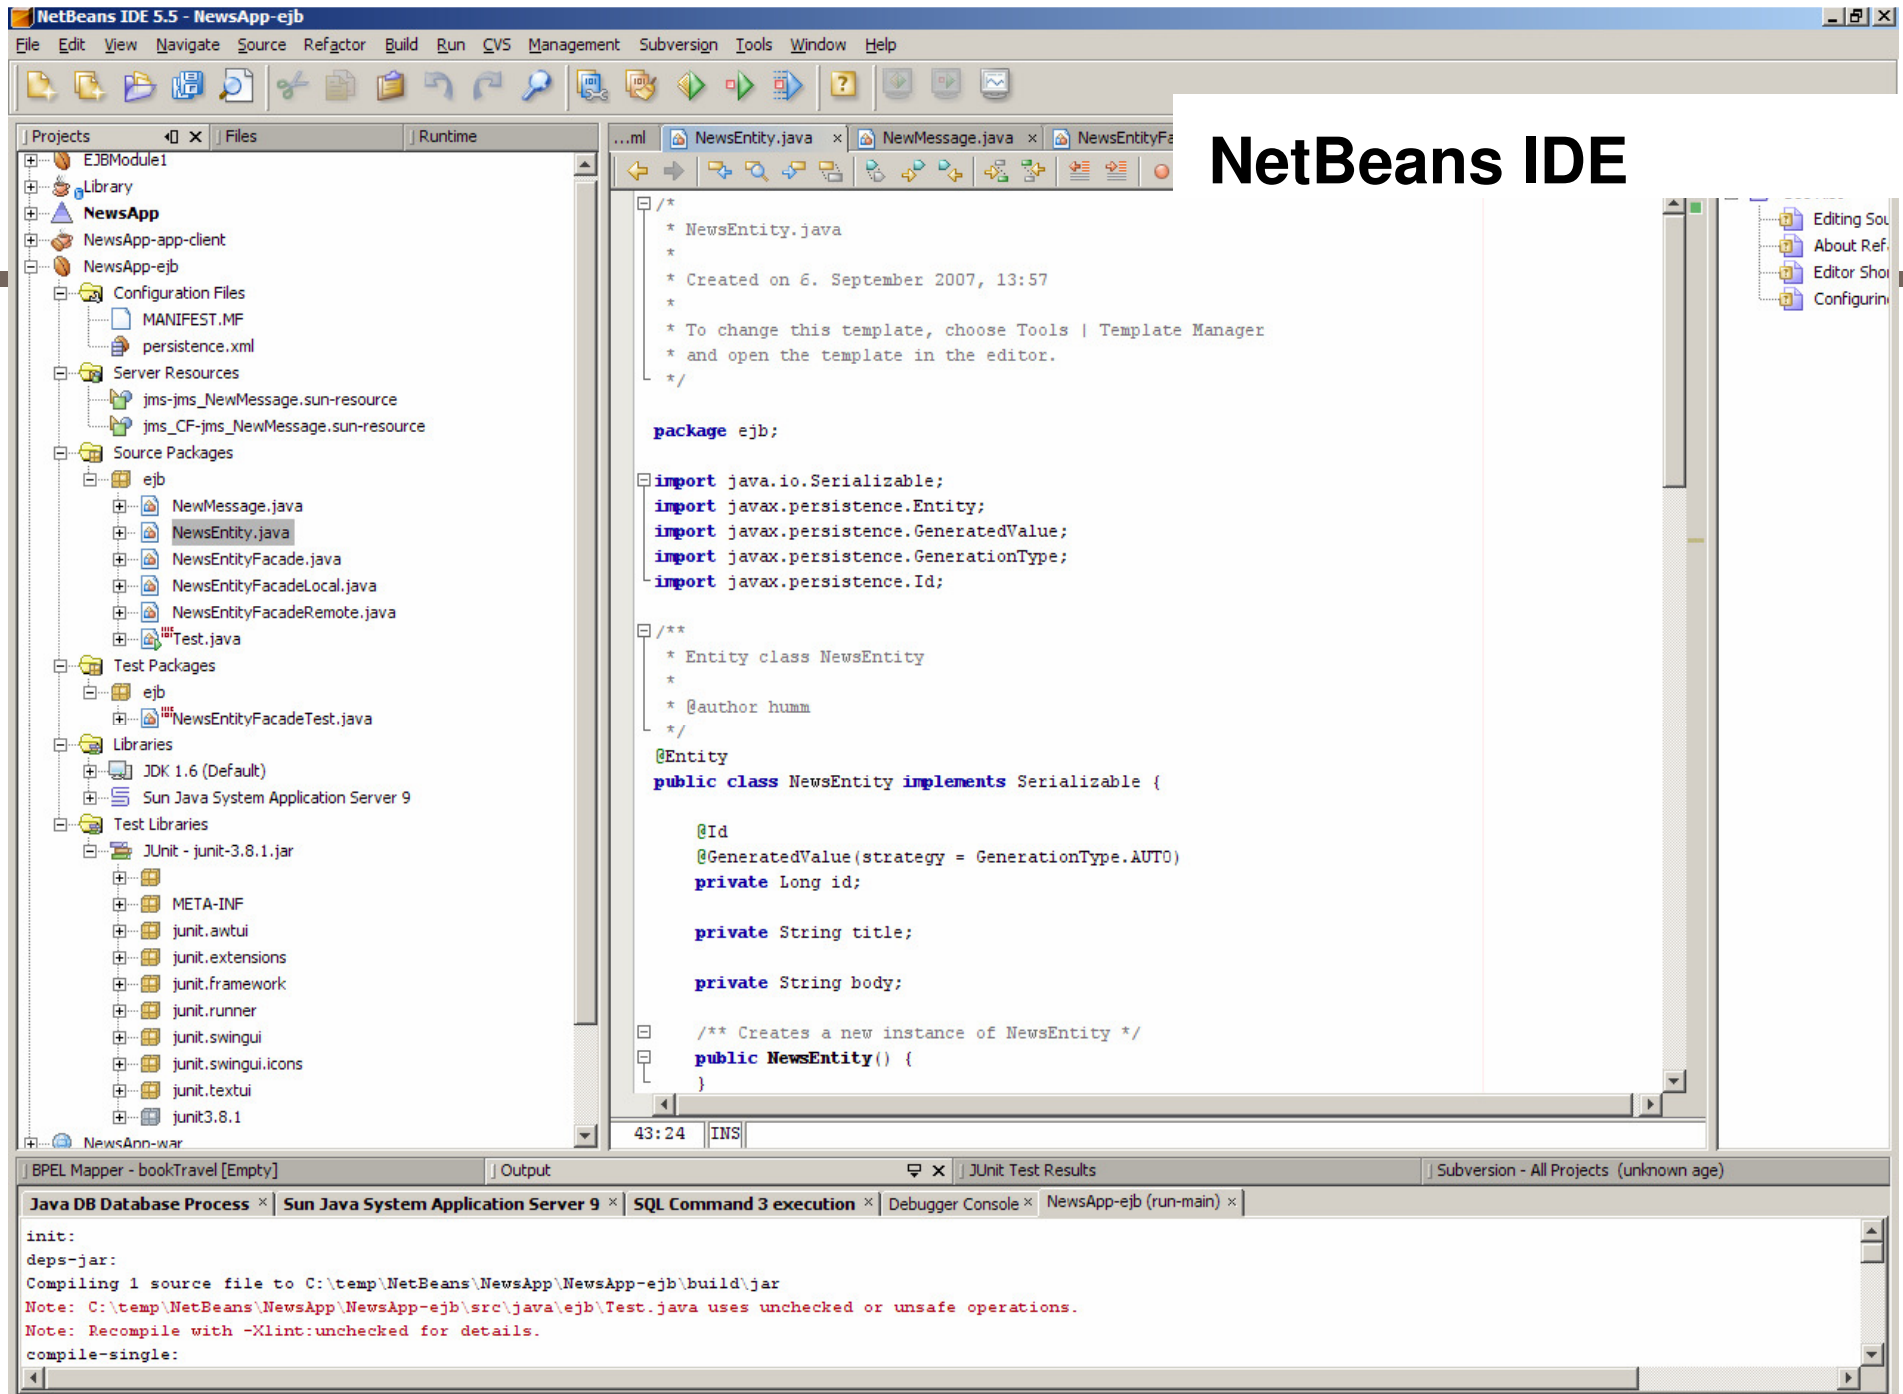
NetBeans IDE 5.5 - NewsApp-ejb

File Edit View Navigate Source Refactor Build Run CVS Management Subversion Tools Window Help

NetBeans IDE

Projects Files Runtime

EJBModule1
Library
NewsApp
NewsApp-app-client
NewsApp-ejb
Configuration Files
MANIFEST.MF
persistence.xml
Server Resources
jms-jms_NewMessage.sun-resource
jms_CF-jms_NewMessage.sun-resource
Source Packages
ejb
NewMessage.java
NewsEntity.java
NewsEntityFacade.java
NewsEntityFacadeLocal.java
NewsEntityFacadeRemote.java
Test.java
Test Packages
ejb
NewsEntityFacadeTest.java
Libraries
JDK 1.6 (Default)
Sun Java System Application Server 9
Test Libraries
JUnit - junit-3.8.1.jar
META-INF
junit.awtui
junit.extensions
junit.framework
junit.runner
junit.swingui
junit.swingui.icons
junit.textui
junit3.8.1
NewsApp-war

...ml NewsEntity.java NewMessage.java NewsEntityFa

/*
* NewsEntity.java
*
* Created on 6. September 2007, 13:57
*
* To change this template, choose Tools | Template Manager
* and open the template in the editor.
*/

package ejb;

import java.io.Serializable;
import javax.persistence.Entity;
import javax.persistence.GeneratedValue;
import javax.persistence.GenerationType;
import javax.persistence.Id;

/**
* Entity class NewsEntity
*
* @author humm
*/
@Entity
public class NewsEntity implements Serializable {

@Id
@GeneratedValue(strategy = GenerationType.AUTO)
private Long id;

private String title;

private String body;

/** Creates a new instance of NewsEntity */
public NewsEntity() {
}

43:24 INS

Editing Sou
About Ref
Editor Shor
Configurin

BPEL Mapper - bookTravel [Empty] Output JUnit Test Results Subversion - All Projects (unknown age)

Java DB Database Process × Sun Java System Application Server 9 × SQL Command 3 execution × Debugger Console × NewsApp-ejb (run-main) ×

init:
deps-jar:
Compiling 1 source file to C:\temp\NetBeans\NewsApp\NewsApp-ejb\build\jar
Note: C:\temp\NetBeans\NewsApp\NewsApp-ejb\src\java\ejb\Test.java uses unchecked or unsafe operations.
Note: Recompile with -Xlint:unchecked for details.
compile-single: